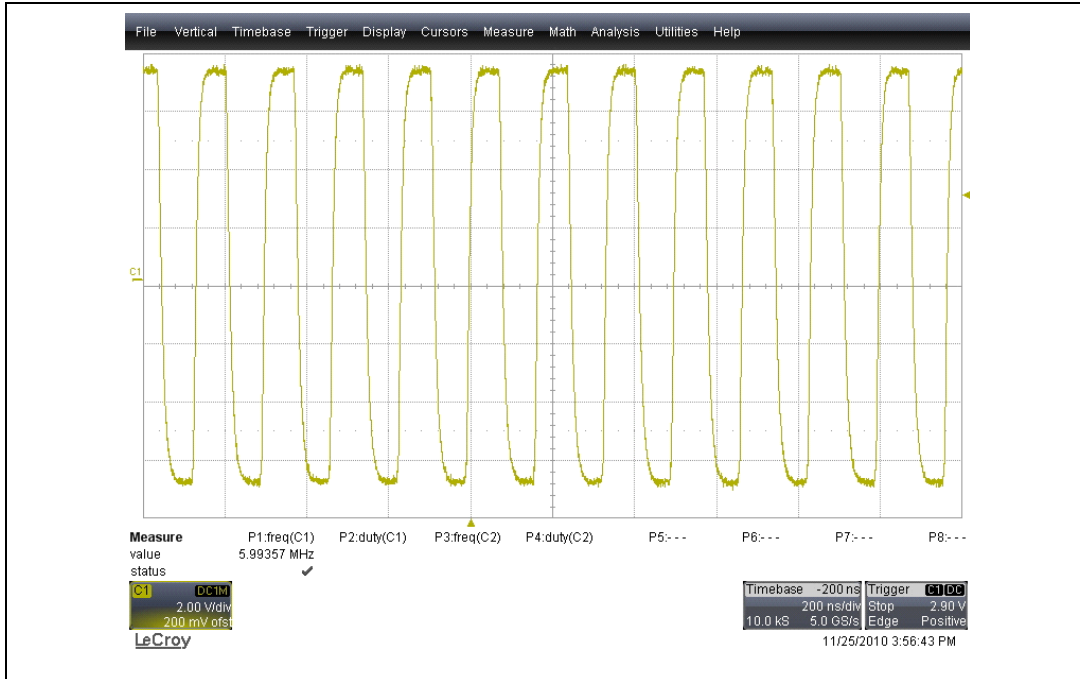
File Vertical Timebase Trigger Display Cursors Measure Math Analysis Utilities Help

C1

| Measure | P1:freq(C1) | P2:duty(C1) | P3:freq(C2) | P4:duty(C2) | P5:- - - | P6:- - - | P7:- - - | P8:- - - |
|---|---|---|---|---|---|---|---|---|
| value | 5.99357 MHz | | | | | | | |
| status | ✔ | | | | | | | |

C1 DC1M
2.00 V/div
200 mV ofst

LeCroy

Timebase -200 ns
200 ns/div
10.0 kS 5.0 GS/s

Trigger C1 DC
Stop 2.90 V
Edge Positive

11/25/2010 3:56:43 PM